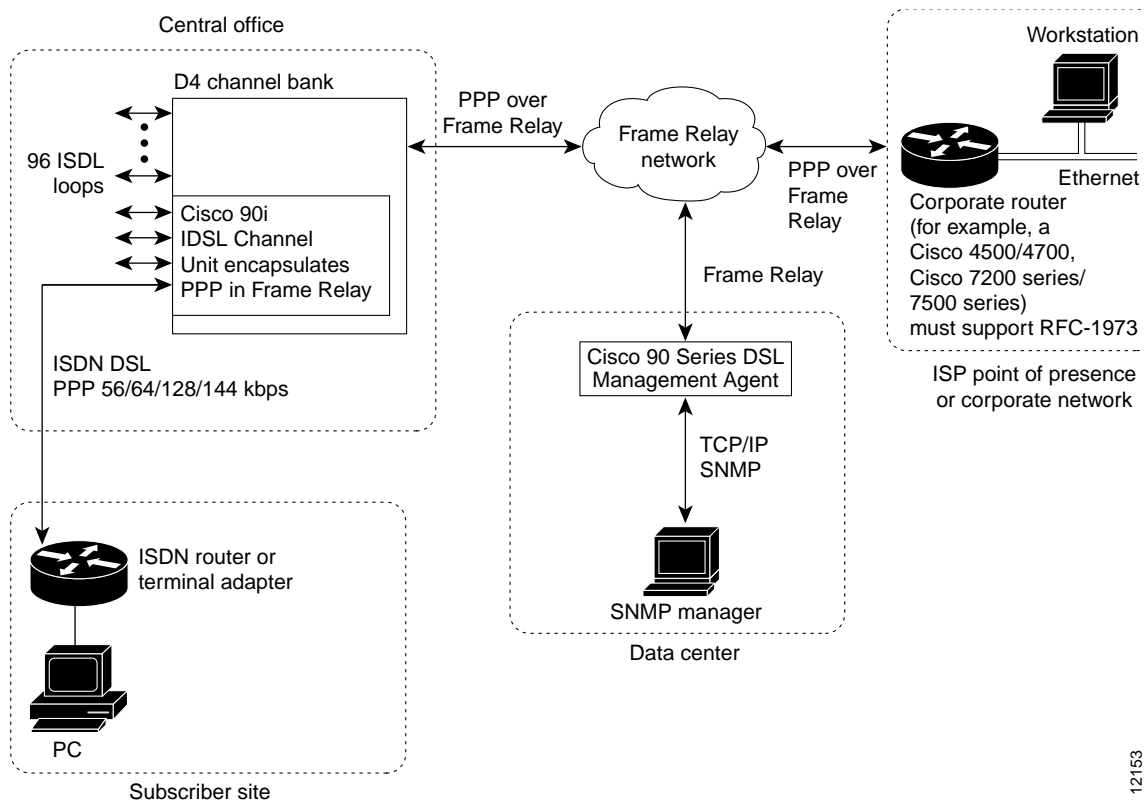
Central office

D4 channel bank

96 ISDL loops

Cisco 90i
IDSL Channel
Unit encapsulates
PPP in Frame Relay

ISDN DSL
PPP 56/64/128/144 kbps

PPP over Frame Relay

Frame Relay network

PPP over Frame Relay

Workstation

Ethernet

Corporate router
(for example, a
Cisco 4500/4700,
Cisco 7200 series/
7500 series)
must support RFC-1973

ISP point of presence or corporate network

Frame Relay

Cisco 90 Series DSL Management Agent

TCP/IP
SNMP

SNMP manager

Data center

ISDN router or terminal adapter

PC

Subscriber site

12153